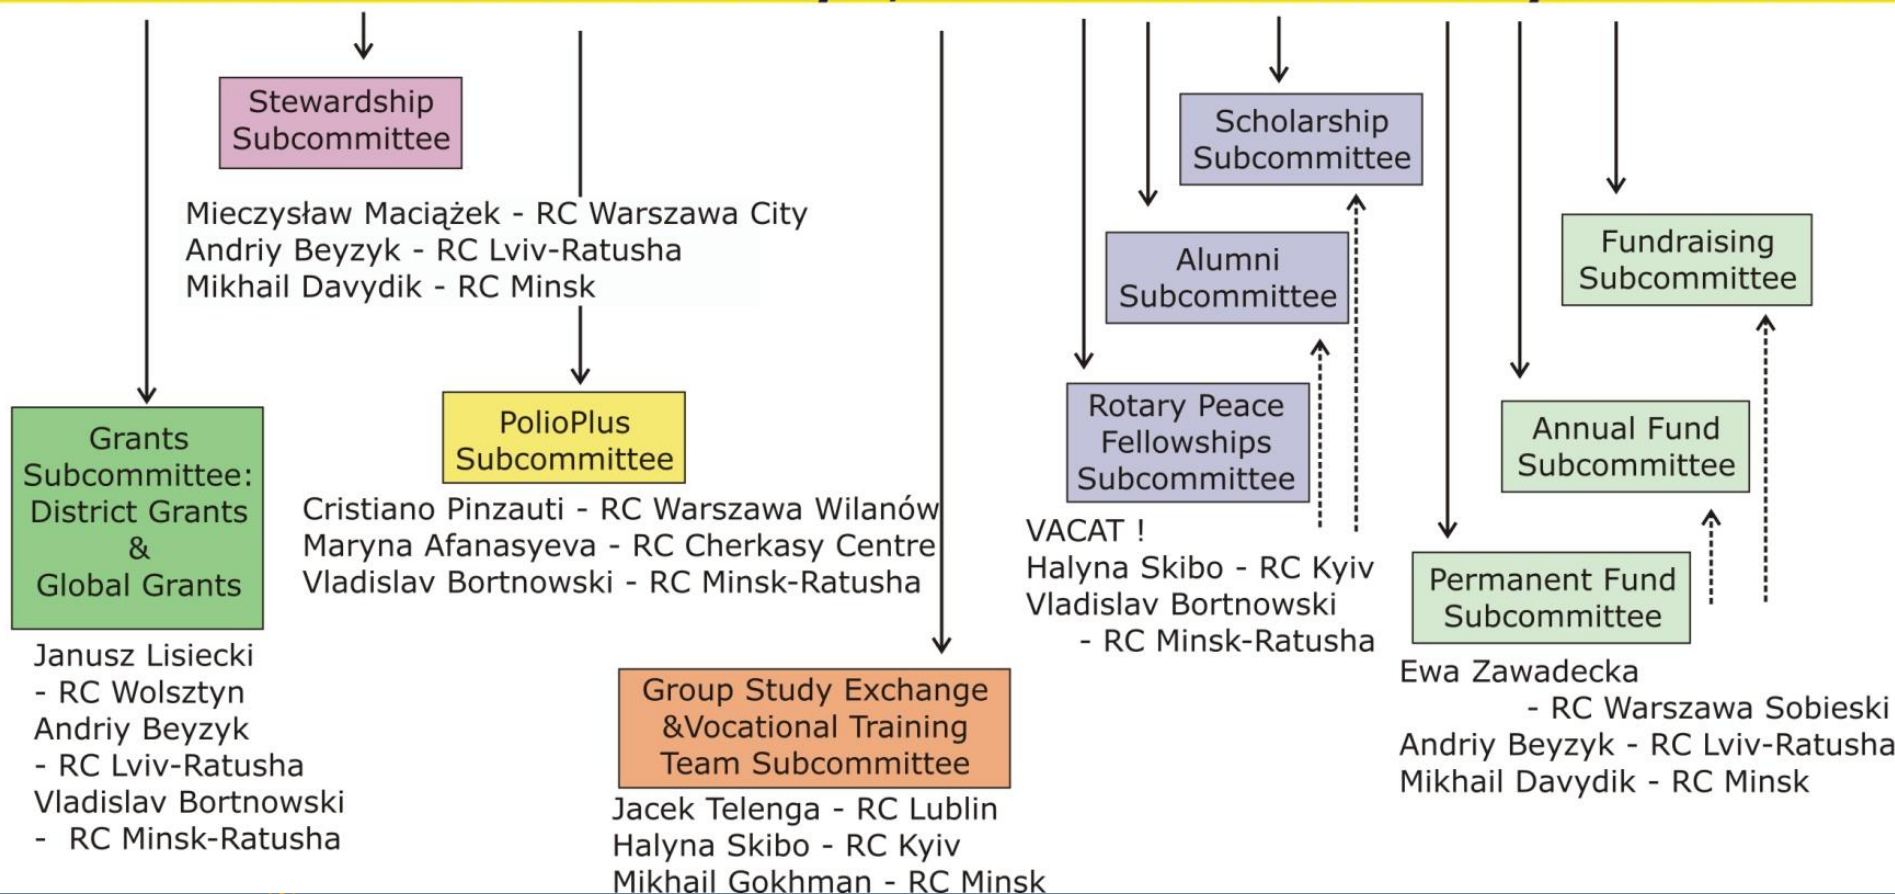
Stewardship Subcommittee

Mieczysław Maciążek - RC Warszawa City
Andriy Beyzyk - RC Lviv-Ratusha
Mikhail Davydik - RC Minsk

Scholarship Subcommittee

Alumni Subcommittee

Fundraising Subcommittee

Grants Subcommittee: District Grants & Global Grants

Janusz Lisiecki - RC Wolsztyn
Andriy Beyzyk - RC Lviv-Ratusha
Vladislav Bortnowski - RC Minsk-Ratusha

PolioPlus Subcommittee

Cristiano Pinzauti - RC Warszawa Wilanów
Maryna Afanasyeva - RC Cherkasy Centre
Vladislav Bortnowski - RC Minsk-Ratusha

Rotary Peace Fellowships Subcommittee

VACAT !
Halyna Skibo - RC Kyiv
Vladislav Bortnowski - RC Minsk-Ratusha

Annual Fund Subcommittee

Permanent Fund Subcommittee

Ewa Zawadecka - RC Warszawa Sobieski
Andriy Beyzyk - RC Lviv-Ratusha
Mikhail Davydik - RC Minsk

Group Study Exchange &Vocational Training Team Subcommittee

Jacek Telenga - RC Lublin
Halyna Skibo - RC Kyiv
Mikhail Gokhman - RC Minsk